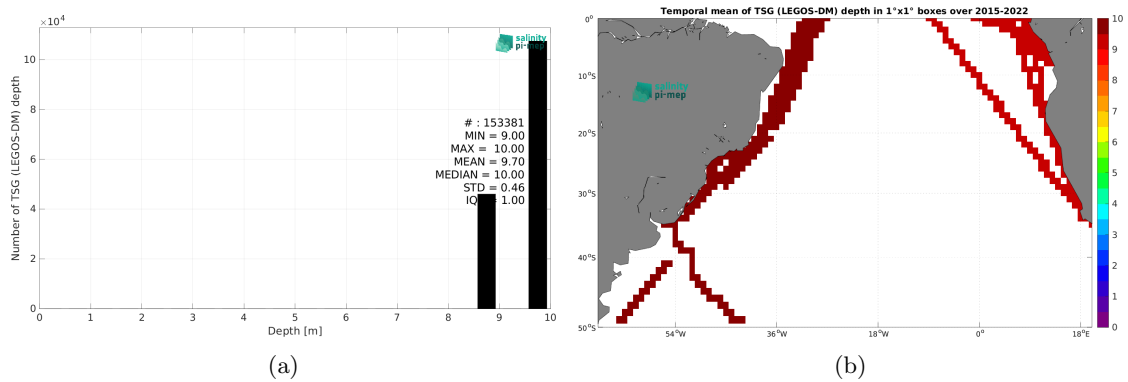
$\times 10^4$

salinity pi-mep

Number of TSG (LEGOS-DM) depth

10
8
6
4
2
0

# : 153381
MIN = 9.00
MAX = 10.00
MEAN = 9.70
MEDIAN = 10.00
STD = 0.46
IQR = 1.00

0 1 2 3 4 5 6 7 8 9 10

Depth [m]

(a)

Temporal mean of TSG (LEGOS-DM) depth in 1°x1° boxes over 2015-2022

0°
10°S
20°S
30°S
40°S
50°S

salinity pi-mep

54°W 36°W 18°W 0° 18°E

10
9
8
7
6
5
4
3
2
1
0

(b)